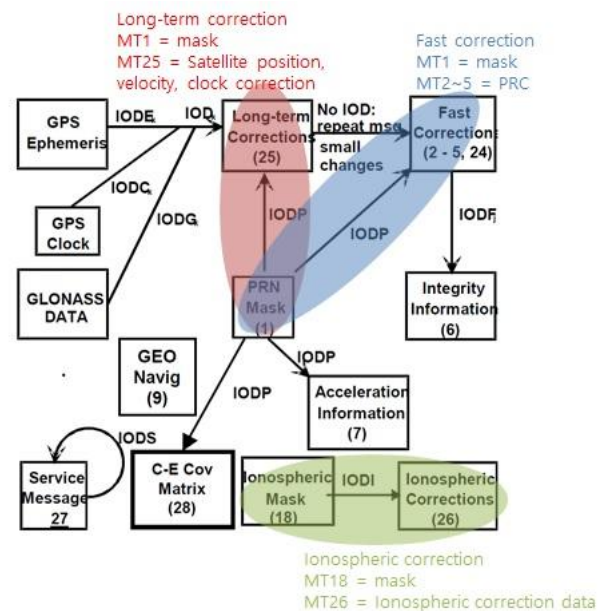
Long-term correction
MT1 = mask
MT25 = Satellite position, velocity, clock correction

Fast correction
MT1 = mask
MT2~5 = PRC

GPS Ephemeris

IODE

IOD

Long-term Corrections (25)

No IOD: repeat msg small changes

Fast Corrections (2 - 5, 24)

GPS Clock

IODC

IODG

GLONASS DATA

IODP

IODP

IODF

PRN Mask (1)

Integrity Information (6)

GEO Navig (9)

IODP

IODP

Acceleration Information (7)

IODS

Service Message 27

C-E Cov Matrix (28)

Ionospheric Mask (18)

IODI

Ionospheric Corrections (26)

Ionospheric correction
MT18 = mask
MT26 = Ionospheric correction data